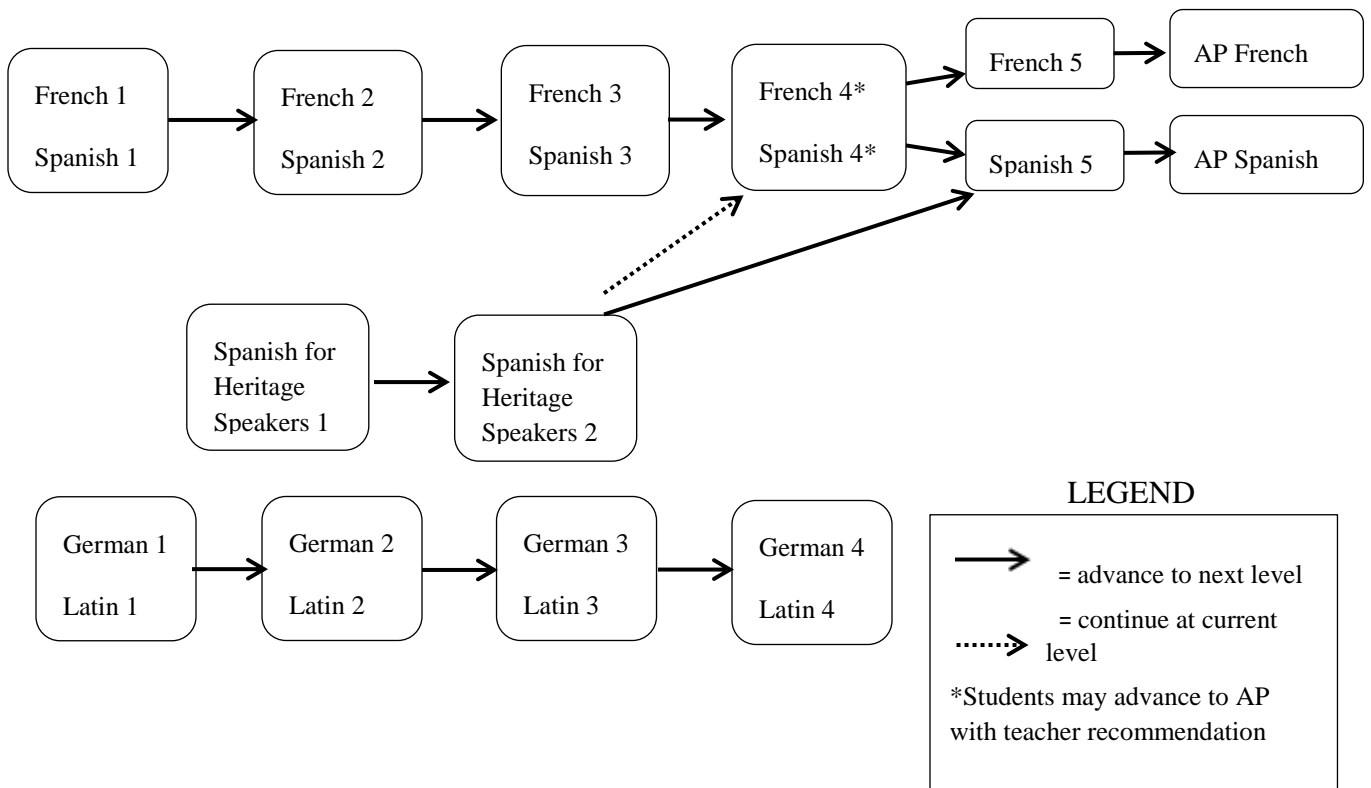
French 1

Spanish 1

French 2

Spanish 2

French 3

Spanish 3

French 4*

Spanish 4*

French 5

AP French

Spanish 5

AP Spanish

Spanish for Heritage Speakers 1

Spanish for Heritage Speakers 2

German 1

Latin 1

German 2

Latin 2

German 3

Latin 3

German 4

Latin 4

LEGEND

= advance to next level

= continue at current level

*Students may advance to AP with teacher recommendation